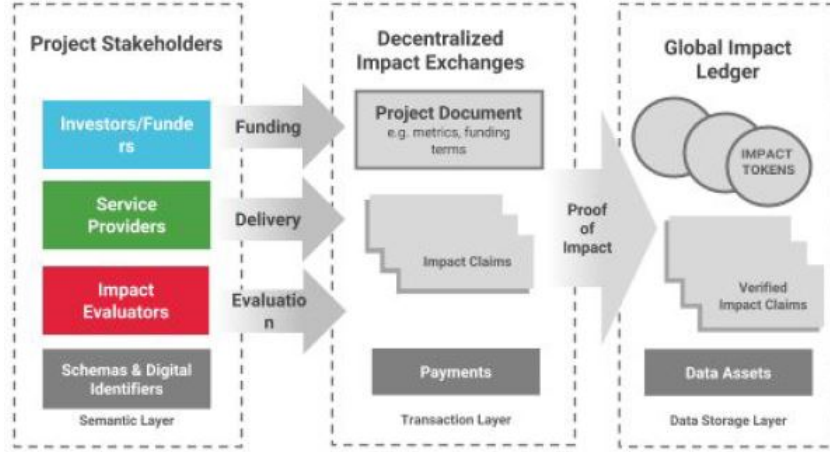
Project Stakeholders

Investors/Funders

Service Providers

Impact Evaluators

Schemas & Digital Identifiers

Semantic Layer

Funding

Delivery

Evaluation

Decentralized Impact Exchanges

Project Document
e.g. metrics, funding terms

Impact Claims

Payments

Transaction Layer

Proof of Impact

Global Impact Ledger

IMPACT TOKENS

Verified Impact Claims

Data Assets

Data Storage Layer